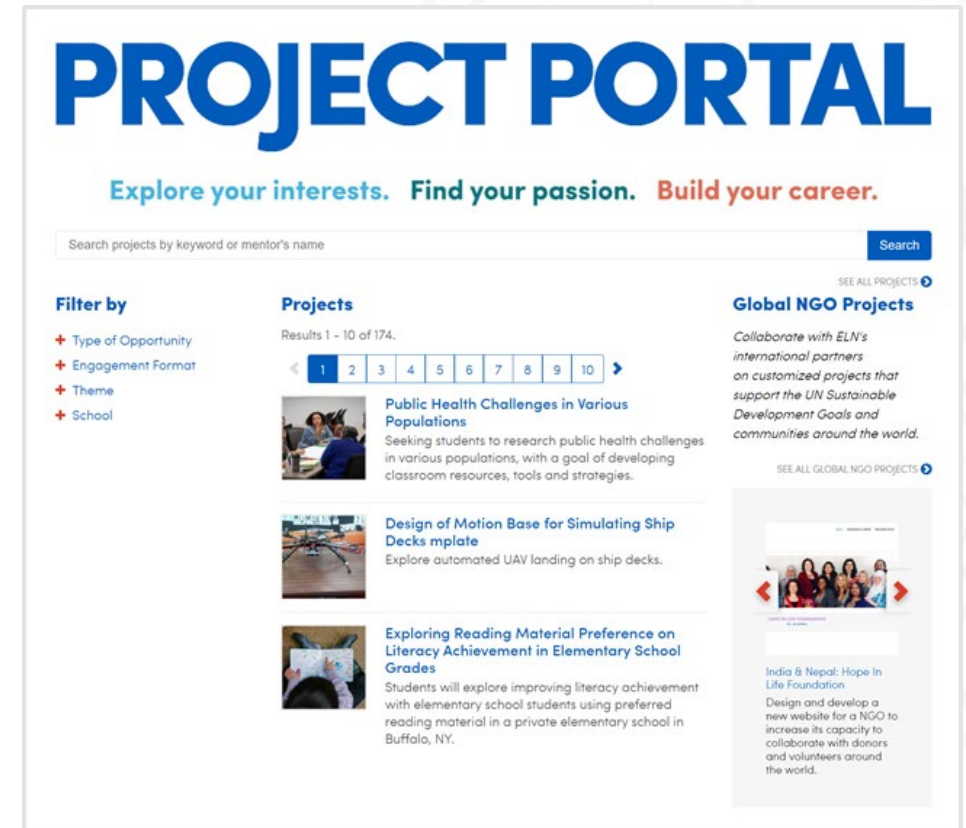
PROJECT PORTAL

Explore your interests. Find your passion. Build your career.

Search projects by keyword or mentor's name

Search

SEE ALL PROJECTS

Filter by

+ Type of Opportunity
+ Engagement Format
+ Theme
+ School

Projects

Results 1 - 10 of 174.

1 2 3 4 5 6 7 8 9 10

Public Health Challenges in Various Populations

Seeking students to research public health challenges in various populations, with a goal of developing classroom resources, tools and strategies.

Design of Motion Base for Simulating Ship Decks mplate

Explore automated UAV landing on ship decks.

Exploring Reading Material Preference on Literacy Achievement in Elementary School Grades

Students will explore improving literacy achievement with elementary school students using preferred reading material in a private elementary school in Buffalo, NY.

Global NGO Projects

Collaborate with ELN's international partners on customized projects that support the UN Sustainable Development Goals and communities around the world.

SEE ALL GLOBAL NGO PROJECTS

India & Nepal: Hope In Life Foundation

Design and develop a new website for a NGO to increase its capacity to collaborate with donors and volunteers around the world.